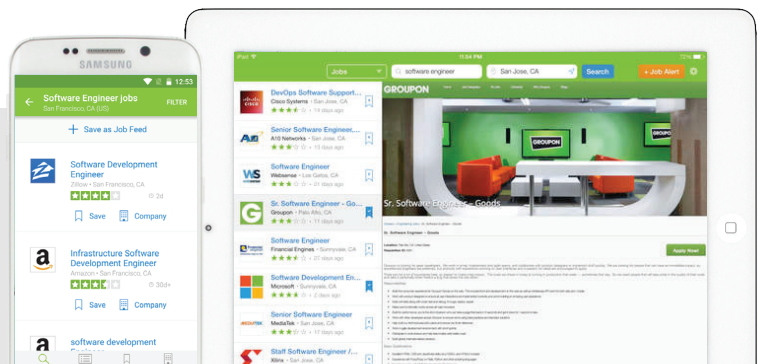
SAMSUNG

12:53

Software Engineer jobs
San Francisco, CA (US)

FILTER

Save as Job Feed

Software Development Engineer
Zillow • San Francisco, CA
2d

Save
Company

Infrastructure Software Development Engineer
Amazon • San Francisco, CA
30d+

Save
Company

software development

iPad

11:54 PM

72%

Jobs

software engineer

San Jose, CA

Search

+ Job Alert

DevOps Software Support...
Cisco Systems • San Jose, CA
• 3 days ago

Senior Software Engineer,...
A10 Networks • San Jose, CA
• 6 days ago

Software Engineer
Webservice • Los Gatos, CA
• 8 days ago

Sr. Software Engineer - Go...
Groupon • Palo Alto, CA
• 11 days ago

Software Engineer
Financial Engines • Sunnyvale, CA
• 11 days ago

Software Development En...
Microsoft • Sunnyvale, CA
• 14 days ago

Software Engineer
MediaTek • San Jose, CA
• 15 days ago

Staff Software Engineer /...
Xilinx • San Jose, CA

GROUPON

GROUPON

Sr. Software Engineer - Goods

Sr. Software Engineer — Goods

Apply Now!

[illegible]